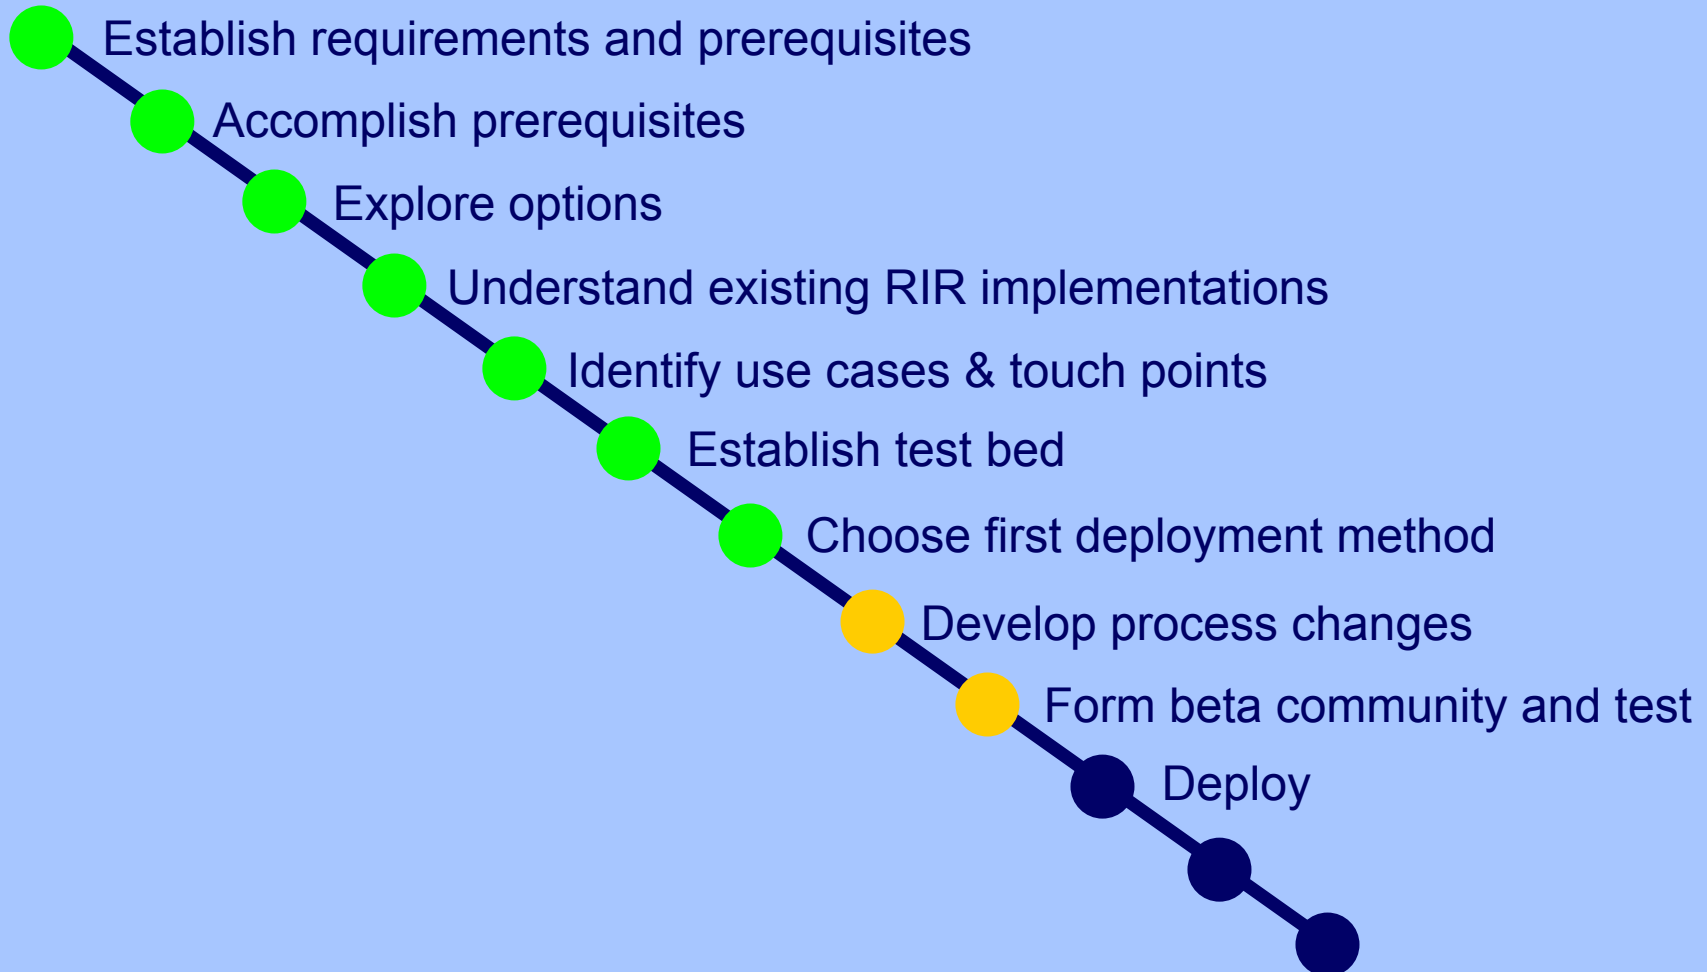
Establish requirements and prerequisites

Accomplish prerequisites

Explore options

Understand existing RIR implementations

Identify use cases & touch points

Establish test bed

Choose first deployment method

Develop process changes

Form beta community and test

Deploy